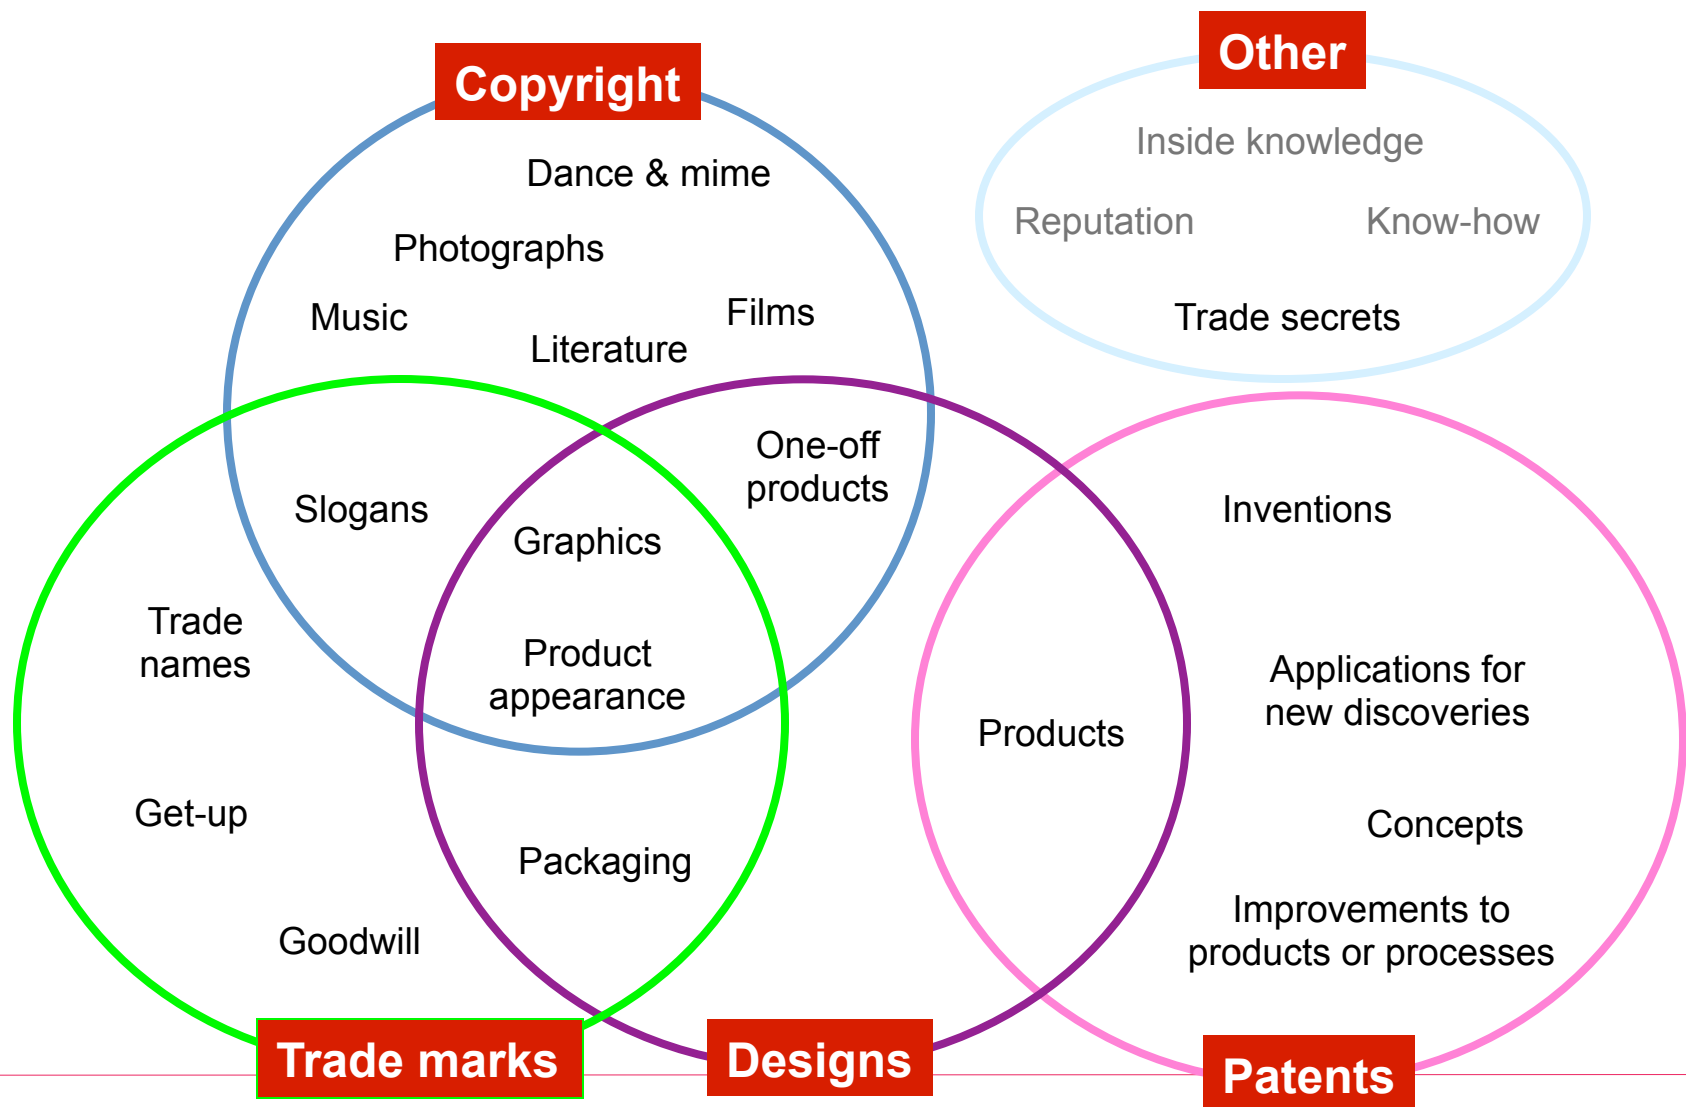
Copyright

Dance & mime

Photographs

Music

Films

Literature

Other

Inside knowledge

Reputation

Know-how

Trade secrets

Slogans

One-off products

Graphics

Inventions

Trade names

Product appearance

Applications for new discoveries

Products

Get-up

Concepts

Packaging

Goodwill

Improvements to products or processes

Trade marks

Designs

Patents